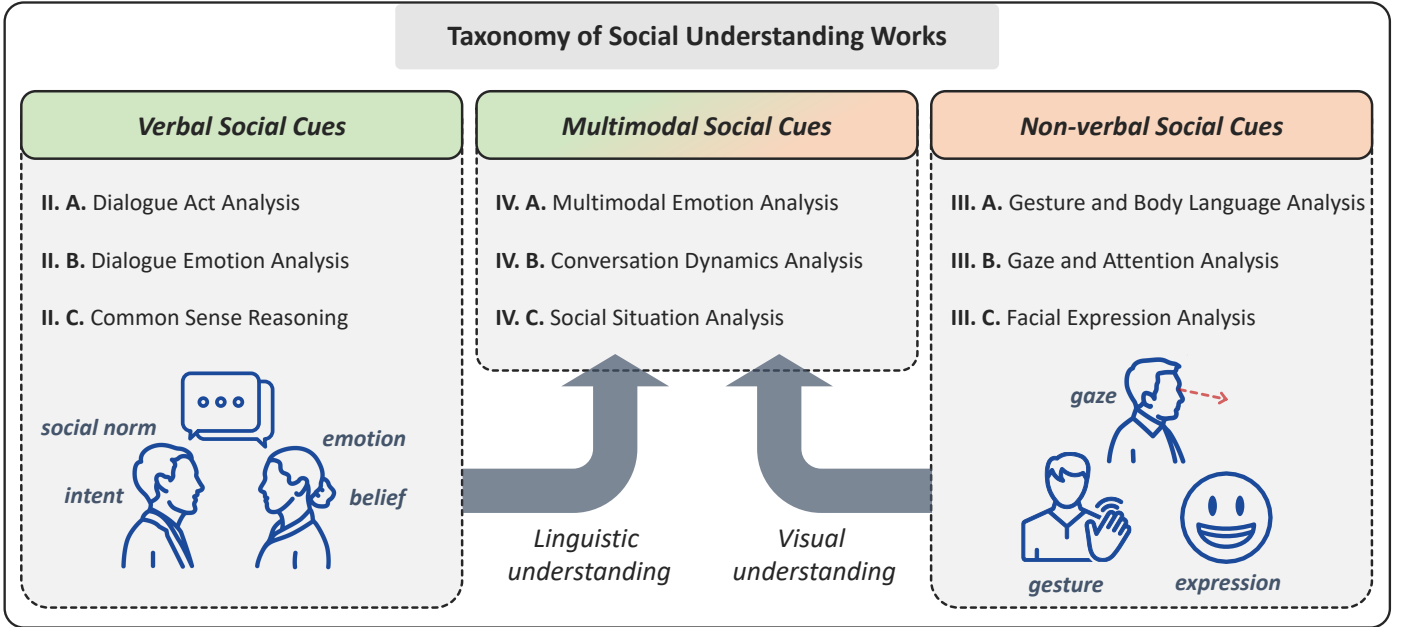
Taxonomy of Social Understanding Works

Verbal Social Cues

II. A. Dialogue Act Analysis

II. B. Dialogue Emotion Analysis

II. C. Common Sense Reasoning

social norm

intent

emotion

belief

Multimodal Social Cues

IV. A. Multimodal Emotion Analysis

IV. B. Conversation Dynamics Analysis

IV. C. Social Situation Analysis

Linguistic understanding

Visual understanding

Non-verbal Social Cues

III. A. Gesture and Body Language Analysis

III. B. Gaze and Attention Analysis

III. C. Facial Expression Analysis

gaze

gesture

expression